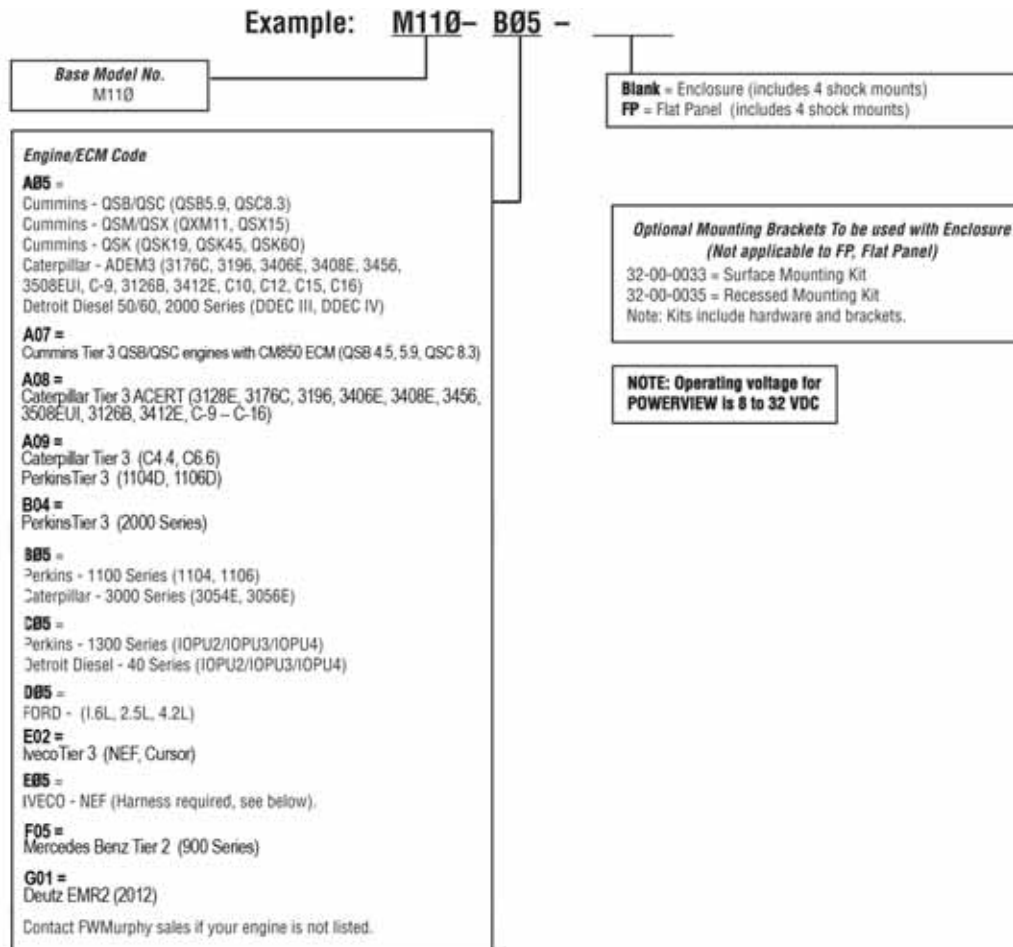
Example: M11Ø– BØ5 – ______

Base Model No.
M11Ø

Blank = Enclosure (includes 4 shock mounts)
FP = Flat Panel (includes 4 shock mounts)

Engine/ECM Code

AØ5 =
Cummins - QSB/QSC (QSB5.9, QSC8.3)
Cummins - QSM/QSX (QXM11, QSX15)
Cummins - QSK (QSK19, QSK45, QSK60)
Caterpillar - ADEM3 (3176C, 3196, 3406E, 3408E, 3456, 3508EUI, C-9, 3126B, 3412E, C10, C12, C15, C16)
Detroit Diesel 50/60, 2000 Series (DDEC III, DDEC IV)

A07 =
Cummins Tier 3 QSB/QSC engines with CM850 ECM (QSB 4.5, 5.9, QSC 8.3)

A08 =
Caterpillar Tier 3 ACERT (3128E, 3176C, 3196, 3406E, 3408E, 3456, 3508EUI, 3126B, 3412E, C-9 – C-16)

A09 =
Caterpillar Tier 3 (C4.4, C6.6)
PerkinsTier 3 (1104D, 1106D)

B04 =
PerkinsTier 3 (2000 Series)

BØ5 =
Perkins - 1100 Series (1104, 1106)
Caterpillar - 3000 Series (3054E, 3056E)

CØ5 =
Perkins - 1300 Series (IOPU2/IOPU3/IOPU4)
Detroit Diesel - 40 Series (IOPU2/IOPU3/IOPU4)

DØ5 =
FORD - (1.6L, 2.5L, 4.2L)

E02 =
IvecoTier 3 (NEF, Cursor)

EØ5 =
IVECO - NEF (Harness required, see below).

F05 =
Mercedes Benz Tier 2 (900 Series)

G01 =
Deutz EMR2 (2012)

Contact FWMurphy sales if your engine is not listed.

Optional Mounting Brackets To be used with Enclosure
(Not applicable to FP, Flat Panel)
32-00-0033 = Surface Mounting Kit
32-00-0035 = Recessed Mounting Kit
Note: Kits include hardware and brackets.

NOTE: Operating voltage for POWERVIEW is 8 to 32 VDC